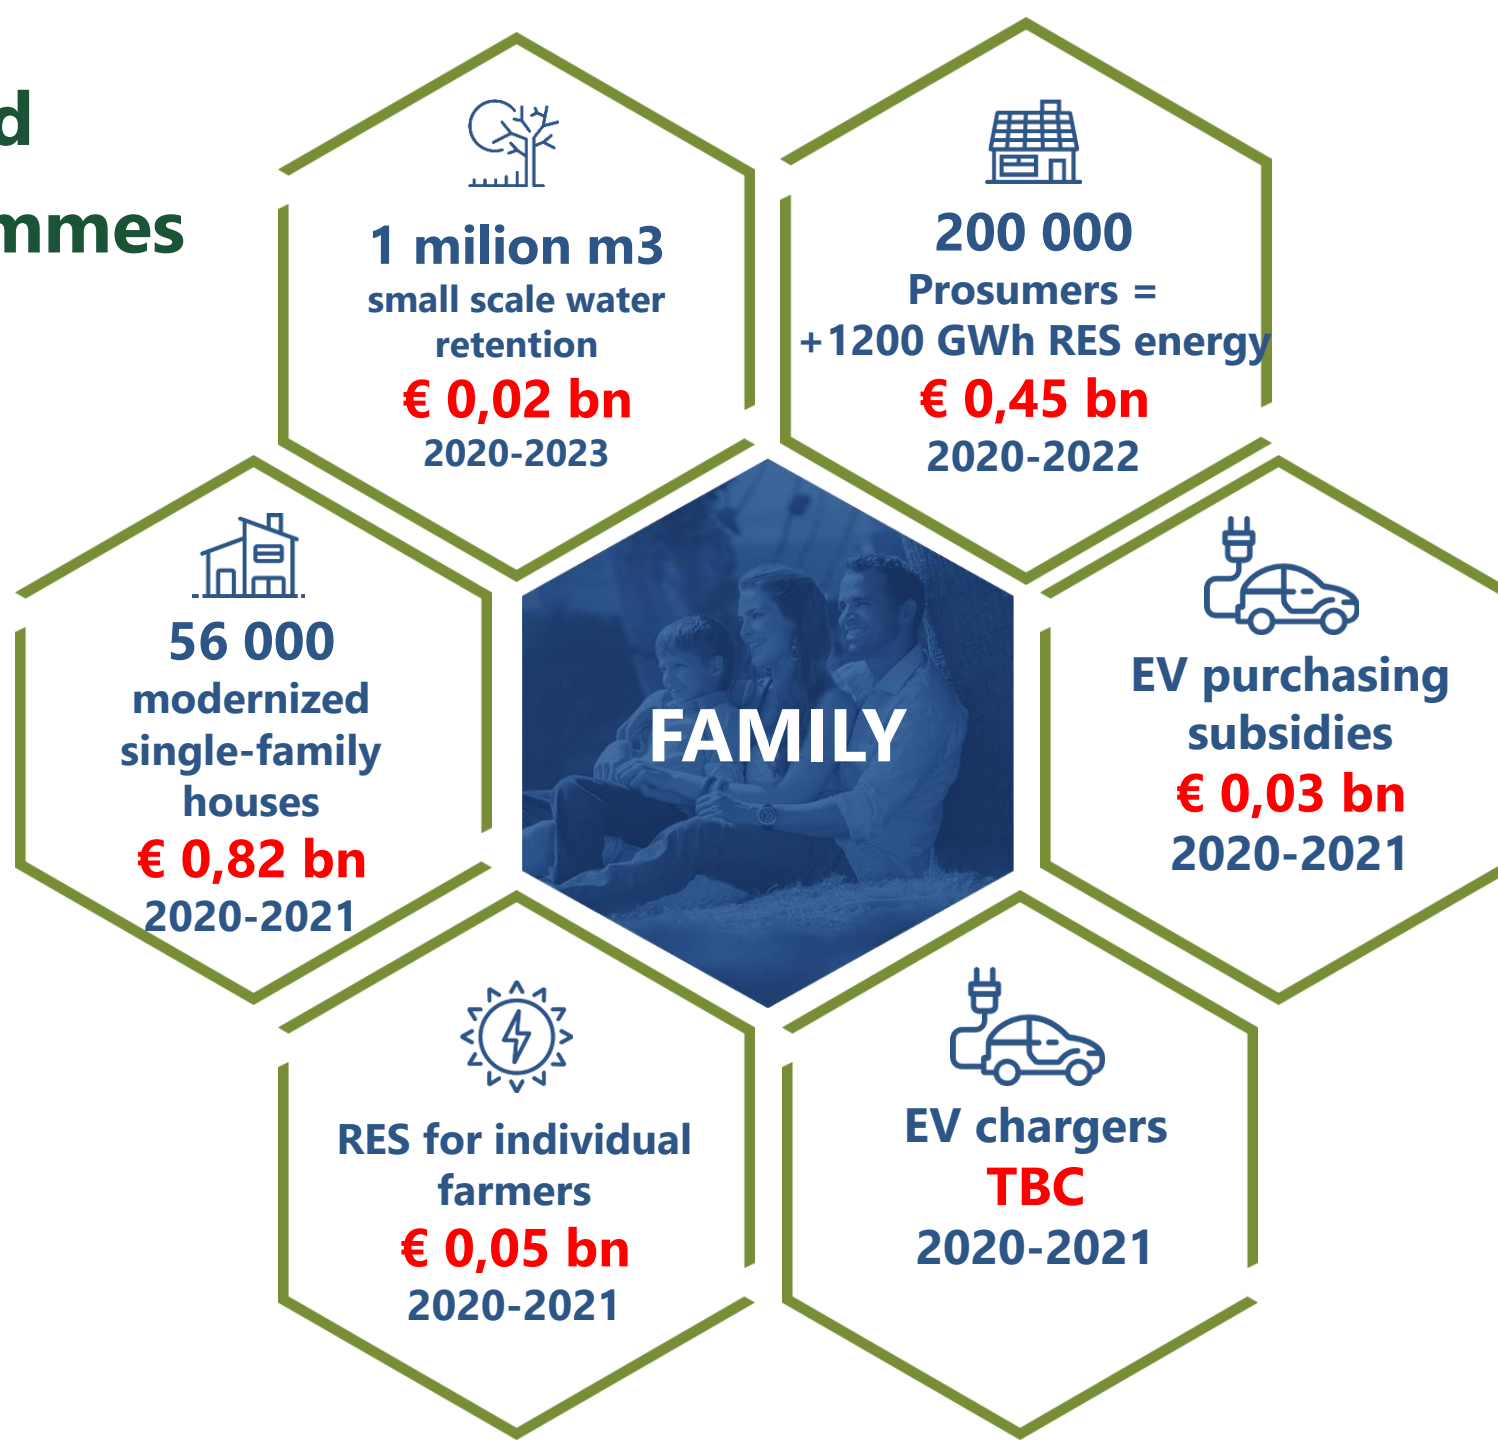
d
mmes

1 milion m3
small scale water retention
€ 0,02 bn
2020-2023

200 000
Prosumers =
+1200 GWh RES energy
€ 0,45 bn
2020-2022

56 000
modernized single-family houses
€ 0,82 bn
2020-2021

FAMILY

EV purchasing subsidies
€ 0,03 bn
2020-2021

RES for individual farmers
€ 0,05 bn
2020-2021

EV chargers
TBC
2020-2021